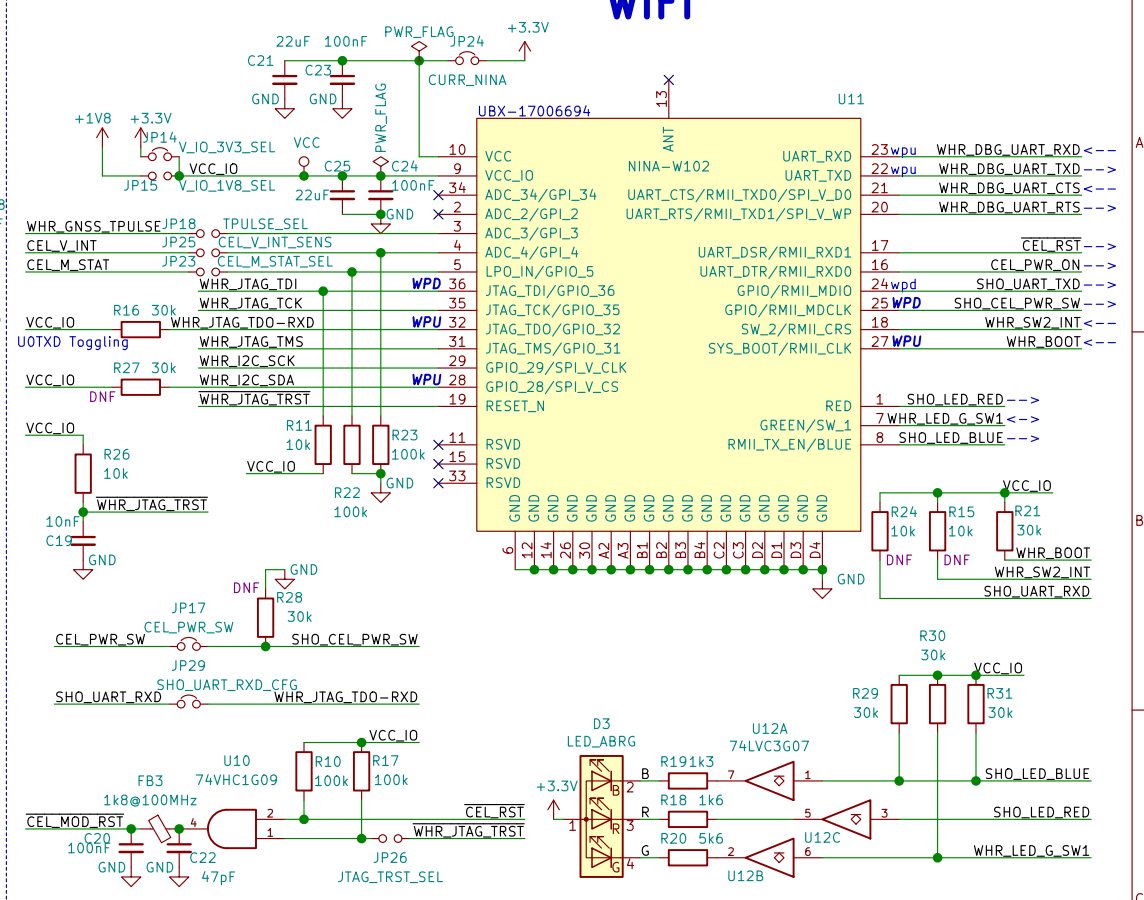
WIFI

22uF 100nF PWR_FLAG JP24 +3.3V
C21 C23 CURR_NINA
GND GND

+1V8 +3.3V
JP14 V_IO_3V3_SEL VCC PWR_FLAG
VCC_IO C25 C24
JP15 V_IO_1V8_SEL 22uF 100nF GND

UBX-17006694 13 U11
ANT
NINA-W102

10 VCC
9 VCC_IO
34 ADC_34/GPI_34
2 ADC_2/GPI_2
3 ADC_3/GPI_3
4 ADC_4/GPI_4
5 LPO_IN/GPIO_5
36 JTAG_TDI/GPIO_36
35 JTAG_TCK/GPIO_35
32 JTAG_TDO/GPIO_32
31 JTAG_TMS/GPIO_31
29 GPIO_29/SPI_V_CLK
28 GPIO_28/SPI_V_CS
19 RESET_N
11 RSVD
15 RSVD
33 RSVD

UART_RXD 23 wpu WHR_DBG_UART_RXD
UART_TXD 22 wpu WHR_DBG_UART_TXD
UART_CTS/RMII_TXD0/SPI_V_D0 21 WHR_DBG_UART_CTS
UART_RTS/RMII_TXD1/SPI_V_WP 20 WHR_DBG_UART_RTS
UART_DSR/RMII_RXD1 17 CEL_RST
UART_DTR/RMII_RXD0 16 CEL_PWR_ON
GPIO/RMII_MDIO 24 wpd SHO_UART_TXD
GPIO/RMII_MDCLK 25 WPD SHO_CEL_PWR_SW
SW_2/RMII_CRS 18 WHR_SW2_INT
SYS_BOOT/RMII_CLK 27 WPU WHR_BOOT
RED 1 SHO_LED_RED
GREEN/SW_1 7 WHR_LED_G_SW1
RMII_TX_EN/BLUE 8 SHO_LED_BLUE

GND GND GND GND GND GND GND GND GND GND GND GND GND GND GND GND GND GND GND GND
6 12 14 26 30 A2 A3 B1 B2 B3 B4 C2 C3 D2 D1 D3 D4
GND

WHR_GNSS_TPULSE JP18 TPULSE_SEL
CEL_V_INT JP25 CEL_V_INT_SENS
CEL_M_STAT JP23 CEL_M_STAT_SEL
WHR_JTAG_TDI WPD
WHR_JTAG_TCK
VCC_IO R16 30k WHR_JTAG_TDO-RXD WPU
U0TXD Toggling WHR_JTAG_TMS
WHR_I2C_SCK
VCC_IO R27 30k WHR_I2C_SDA WPU
DNF WHR_JTAG_TRST

R11 10k R23 100k
VCC_IO
R22 100k GND

VCC_IO
R26 10k
WHR_JTAG_TRST
10nF
C19
GND

R24 10k DNF R15 10k DNF R21 30k VCC_IO
WHR_BOOT
WHR_SW2_INT
SHO_UART_RXD

DNF GND
R28 30k
JP17
CEL_PWR_SW
CEL_PWR_SW SHO_CEL_PWR_SW
JP29
SHO_UART_RXD_CFG
SHO_UART_RXD WHR_JTAG_TDO-RXD

R30 30k
VCC_IO
R29 30k R31 30k

D3
LED_ABRG U12A
74LVC3G07
+3.3V B R19 1k3 7 1 SHO_LED_BLUE
1 R R18 1k6 5 3 SHO_LED_RED
G R20 5k6 2 6 WHR_LED_G_SW1
U12C
U12B
B 2 R 3 G 4

VCC_IO
U10 R10 100k R17 100k
74VHC1G09
FB3
1k8@100MHz
CEL_MOD_RST 2 CEL_RST
C20 4 1 WHR_JTAG_TRST
100nF C22
GND GND 47pF JP26
JTAG_TRST_SEL

A B C